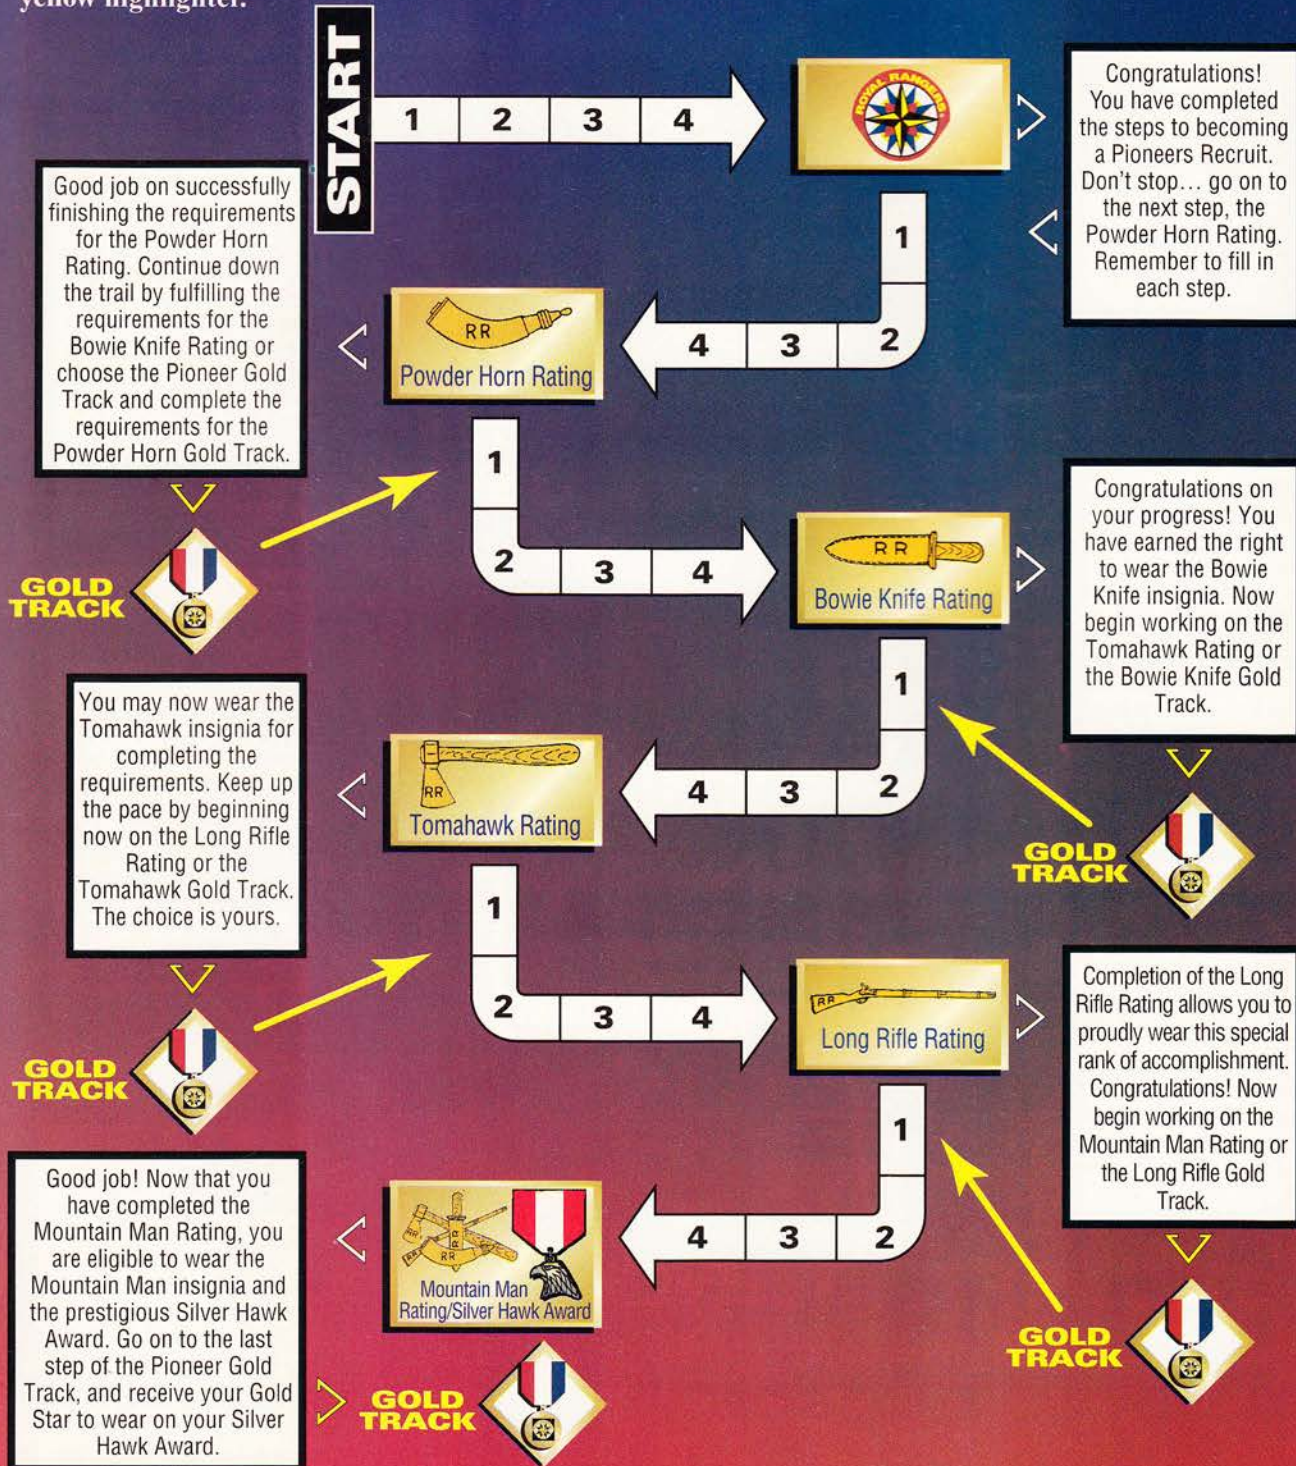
yellow highlighter.

START

1 2 3 4

ROYAL RANGERS

Congratulations! You have completed the steps to becoming a Pioneers Recruit. Don't stop... go on to the next step, the Powder Horn Rating. Remember to fill in each step.

1 2 3 4

RR
Powder Horn Rating

Good job on successfully finishing the requirements for the Powder Horn Rating. Continue down the trail by fulfilling the requirements for the Bowie Knife Rating or choose the Pioneer Gold Track and complete the requirements for the Powder Horn Gold Track.

GOLD TRACK

1 2 3 4

RR
Bowie Knife Rating

Congratulations on your progress! You have earned the right to wear the Bowie Knife insignia. Now begin working on the Tomahawk Rating or the Bowie Knife Gold Track.

GOLD TRACK

1 2 3 4

RR
Tomahawk Rating

You may now wear the Tomahawk insignia for completing the requirements. Keep up the pace by beginning now on the Long Rifle Rating or the Tomahawk Gold Track. The choice is yours.

GOLD TRACK

1 2 3 4

RR
Long Rifle Rating

Completion of the Long Rifle Rating allows you to proudly wear this special rank of accomplishment. Congratulations! Now begin working on the Mountain Man Rating or the Long Rifle Gold Track.

GOLD TRACK

1 2 3 4

RR RR
Mountain Man Rating/Silver Hawk Award

Good job! Now that you have completed the Mountain Man Rating, you are eligible to wear the Mountain Man insignia and the prestigious Silver Hawk Award. Go on to the last step of the Pioneer Gold Track, and receive your Gold Star to wear on your Silver Hawk Award.

GOLD TRACK